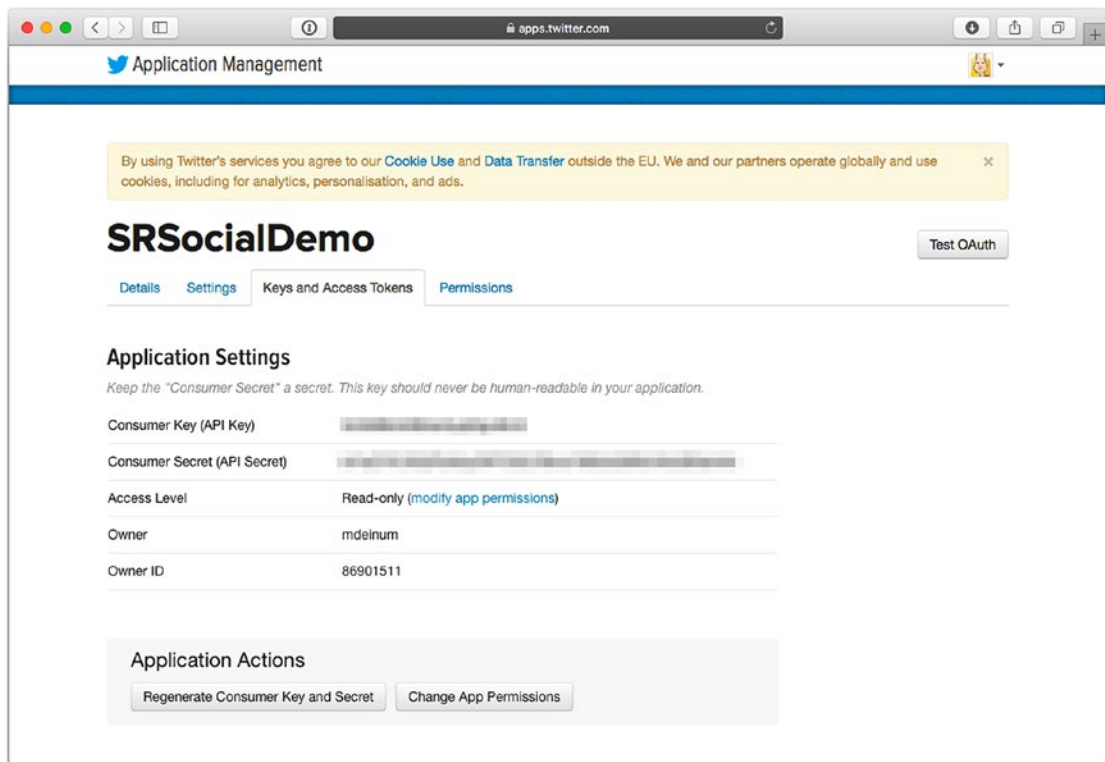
apps.twitter.com

Application Management

By using Twitter's services you agree to our Cookie Use and Data Transfer outside the EU. We and our partners operate globally and use cookies, including for analytics, personalisation, and ads.

×

SRSocialDemo

Test OAuth

Details Settings Keys and Access Tokens Permissions

Application Settings

Keep the "Consumer Secret" a secret. This key should never be human-readable in your application.

| | |
|---|---|
| Consumer Key (API Key) | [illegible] |
| Consumer Secret (API Secret) | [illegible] |
| Access Level | Read-only (modify app permissions) |
| Owner | mdeinum |
| Owner ID | 86901511 |

Application Actions

Regenerate Consumer Key and Secret Change App Permissions